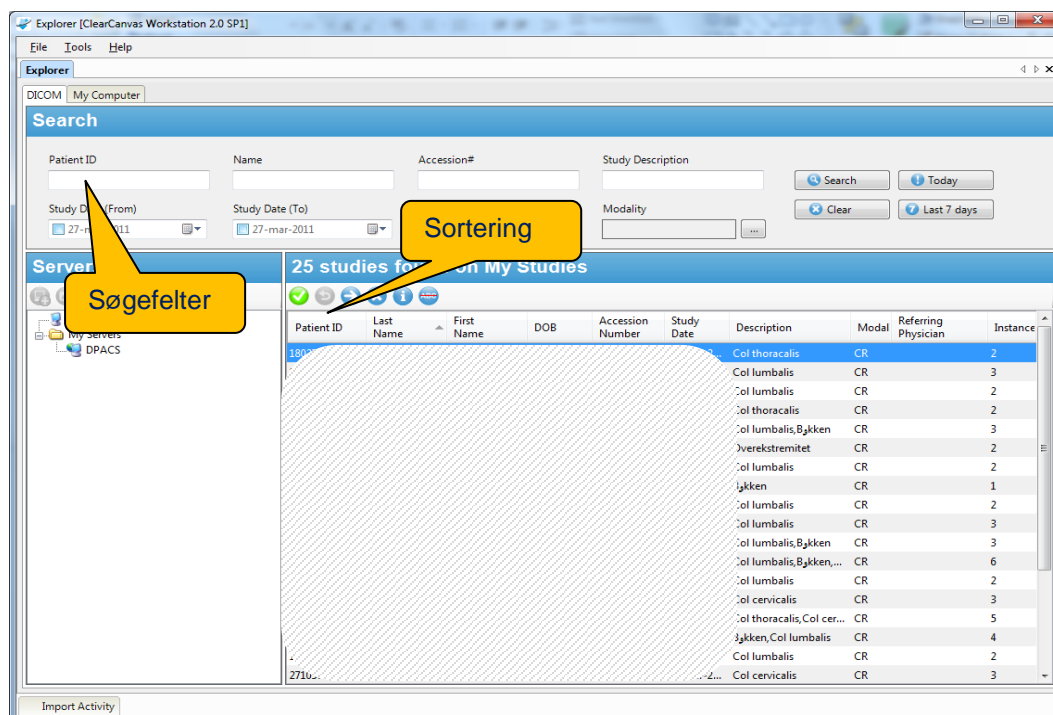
Explorer [ClearCanvas Workstation 2.0 SP1]

File Tools Help

Explorer

DICOM My Computer

Search

Patient ID

Name

Accession#

Study Description

Study D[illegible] (From)

27-m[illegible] 2011

Study Date (To)

27-mar-2011

Modality

Search

Today

Clear

Last 7 days

Sortering

Søgefelter

Server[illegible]

My Servers

DPACS

25 studies fo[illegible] on My Studies

| Patient ID | Last Name | First Name | DOB | Accession Number | Study Date | Description | Modal | Referring Physician | Instance |
|---|---|---|---|---|---|---|---|---|---|
| 180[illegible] | | | | | | Col thoracalis | CR | | 2 |
| | | | | | | Col lumbalis | CR | | 3 |
| | | | | | | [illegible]ol lumbalis | CR | | 2 |
| | | | | | | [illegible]ol thoracalis | CR | | 2 |
| | | | | | | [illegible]ol lumbalis,B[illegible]kken | CR | | 3 |
| | | | | | | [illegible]verekstremitet | CR | | 2 |
| | | | | | | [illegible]ol lumbalis | CR | | 2 |
| | | | | | | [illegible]kken | CR | | 1 |
| | | | | | | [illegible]ol lumbalis | CR | | 2 |
| | | | | | | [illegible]ol lumbalis | CR | | 3 |
| | | | | | | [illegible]ol lumbalis,B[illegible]kken | CR | | 3 |
| | | | | | | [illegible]ol lumbalis,B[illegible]kken,... | CR | | 6 |
| | | | | | | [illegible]ol lumbalis | CR | | 2 |
| | | | | | | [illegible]ol cervicalis | CR | | 3 |
| | | | | | | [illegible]ol thoracalis,Col cer... | CR | | 5 |
| | | | | | | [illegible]kken,Col lumbalis | CR | | 4 |
| | | | | | | Col lumbalis | CR | | 2 |
| 2710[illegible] | | | | | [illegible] | Col cervicalis | CR | | 3 |

Import Activity